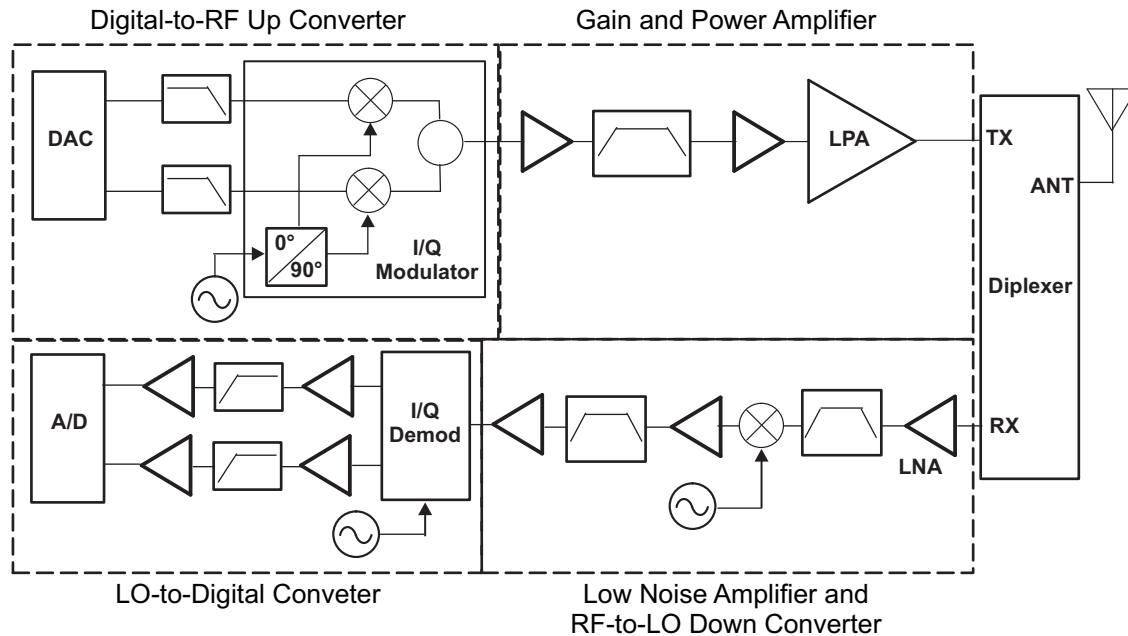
Digital-to-RF Up Converter

Gain and Power Amplifier

DAC

0°
90°

I/Q
Modulator

LPA

TX

ANT

Diplexer

A/D

I/Q
Demod

RX

LNA

LO-to-Digital Conveter

Low Noise Amplifier and
RF-to-LO Down Converter